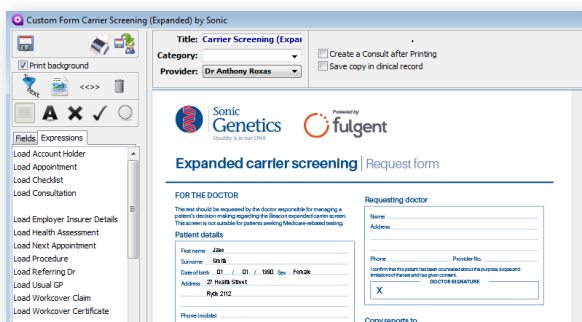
Custom Form Carrier Screening (Expanded) by Sonic

Print background

<<>>

A ✕ ✓

Fields Expressions

Load Account Holder
Load Appointment
Load Checklist
Load Consultation

Load Employer Insurer Details
Load Health Assessment
Load Next Appointment
Load Procedure
Load Referring Dr
Load Usual GP
Load Workcover Claim
Load Workcover Certificate

Title: Carrier Screening (Expar
Category:
Provider: Dr Anthony Roxas

Create a Consult after Printing
Save copy in clinical record

Sonic Genetics
Quality is in our DNA

Powered by
fulgent

Expanded carrier screening | Request form

FOR THE DOCTOR

This test should be requested by the doctor responsible for managing a patient's decision-making regarding the Beacon expanded carrier screen. This screen is not suitable for patients seeking Medicare-rebated testing.

Patient details

First name Jane
Surname Smith
Date of birth 01 / 01 / 1990 Sex Female
Address 27 Health Street
Ryde 2112

Phone (mobile)

Requesting doctor

Name
Address

Phone Provider No.

I confirm that this patient has been counselled about the purpose, scope and limitations of the test and has given consent.

DOCTOR SIGNATURE

X

Copy reports to